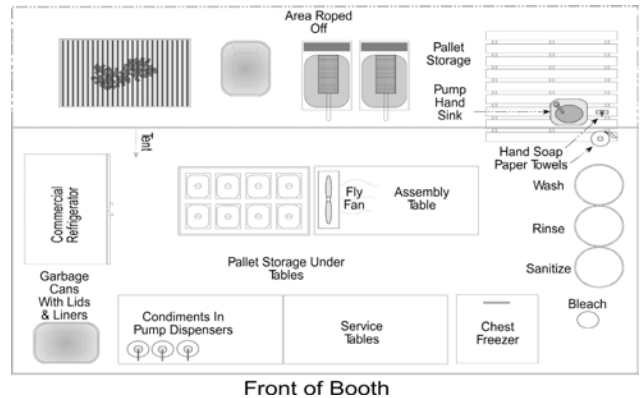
Area Roped Off

Pallet Storage

Pump Hand Sink

Tent

Hand Soap Paper Towels

Commercial Refrigerator

Fly Fan

Assembly Table

Wash

Rinse

Sanitize

Pallet Storage Under Tables

Garbage Cans With Lids & Liners

Condiments In Pump Dispensers

Service Tables

Chest Freezer

Bleach

Front of Booth